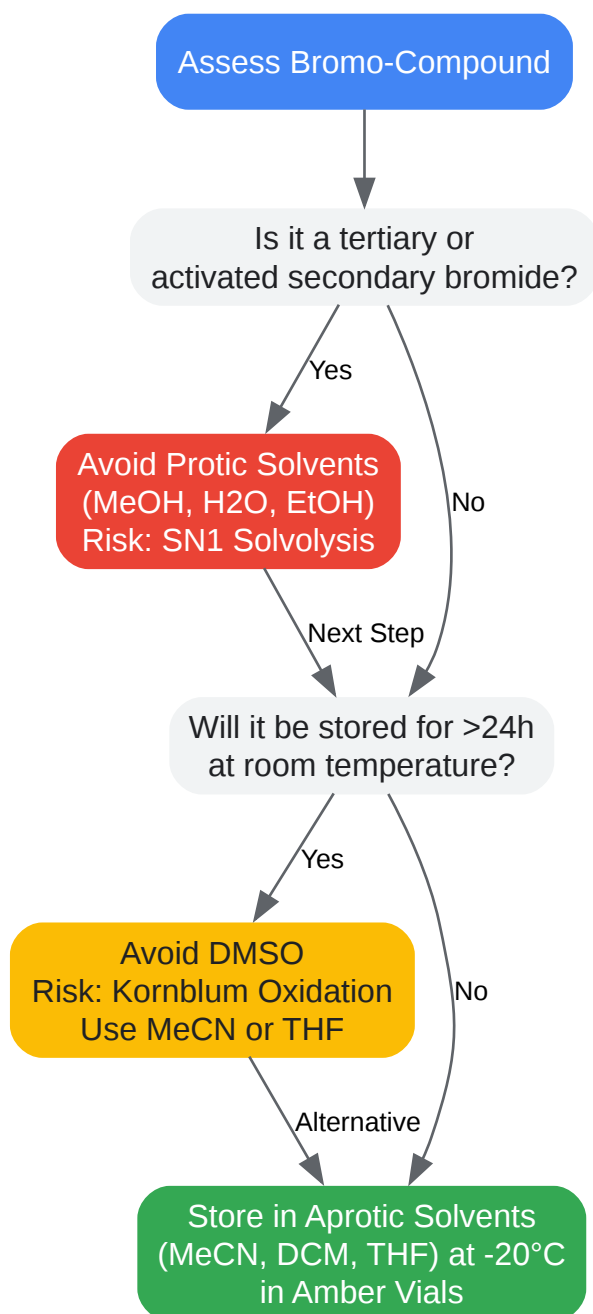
Assess Bromo-Compound

Is it a tertiary or activated secondary bromide?

Yes

Avoid Protic Solvents (MeOH, H2O, EtOH) Risk: SN1 Solvolysis

No

Next Step

Will it be stored for >24h at room temperature?

Yes

Avoid DMSO Risk: Kornblum Oxidation Use MeCN or THF

No

Alternative

Store in Aprotic Solvents (MeCN, DCM, THF) at -20°C in Amber Vials